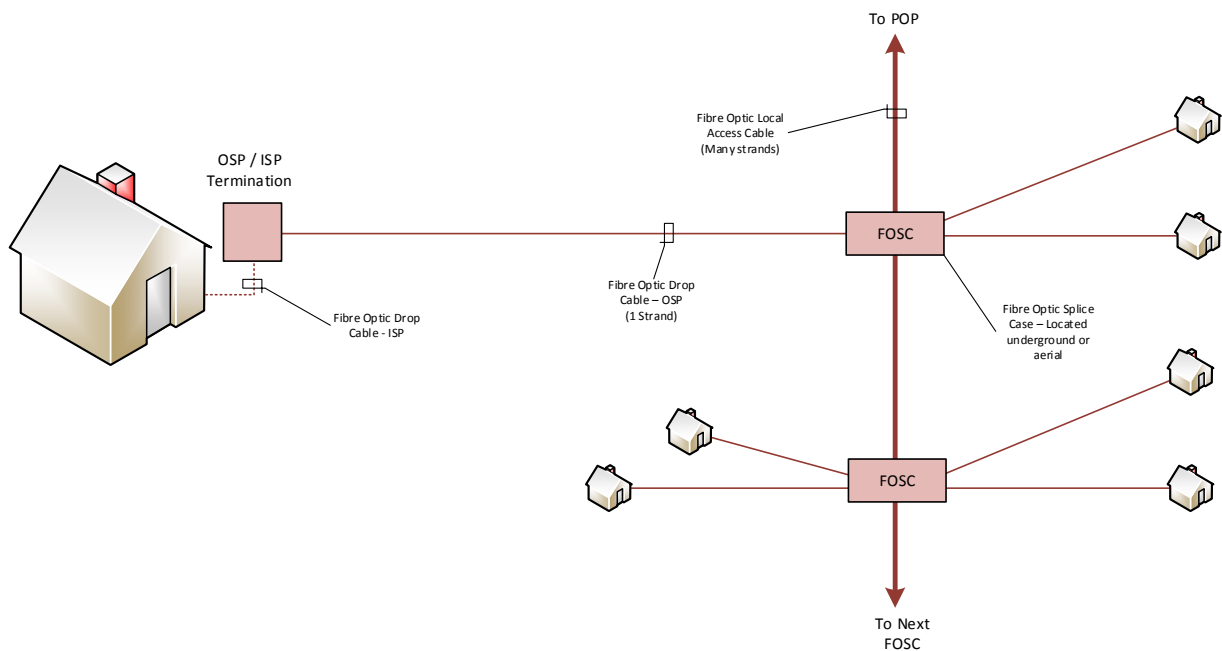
To POP

Fibre Optic Local Access Cable (Many strands)

OSP / ISP Termination

FOSC

Fibre Optic Drop Cable – OSP (1 Strand)

Fibre Optic Drop Cable - ISP

Fibre Optic Splice Case – Located underground or aerial

FOSC

To Next FOSC